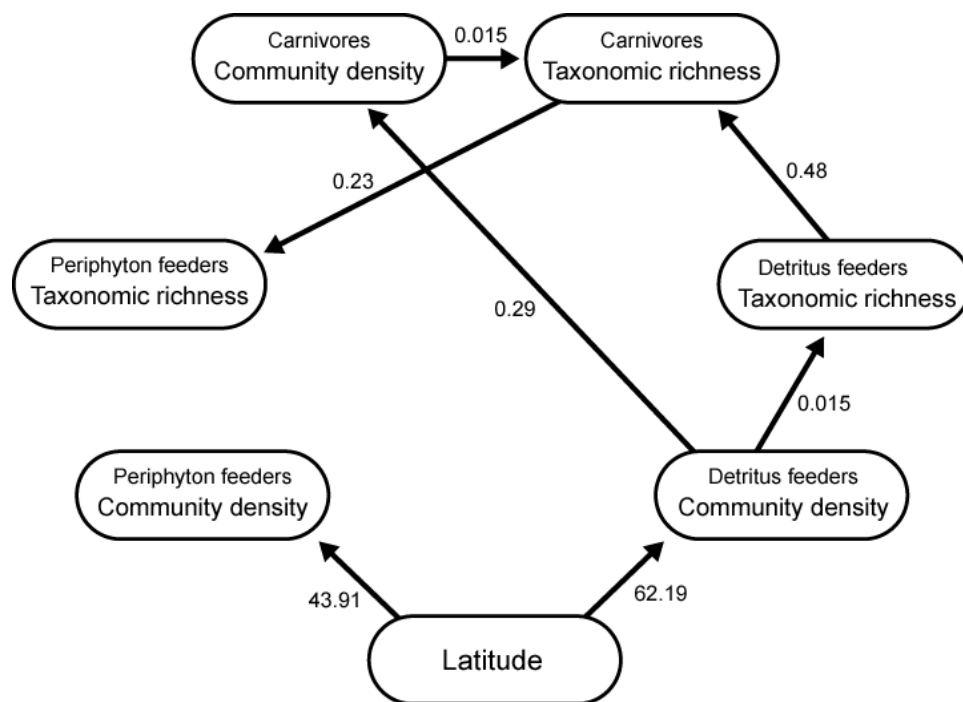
Carnivores
Community density

0.015

Carnivores
Taxonomic richness

0.23

0.48

Periphyton feeders
Taxonomic richness

Detritus feeders
Taxonomic richness

0.29

0.015

Periphyton feeders
Community density

Detritus feeders
Community density

43.91

62.19

Latitude